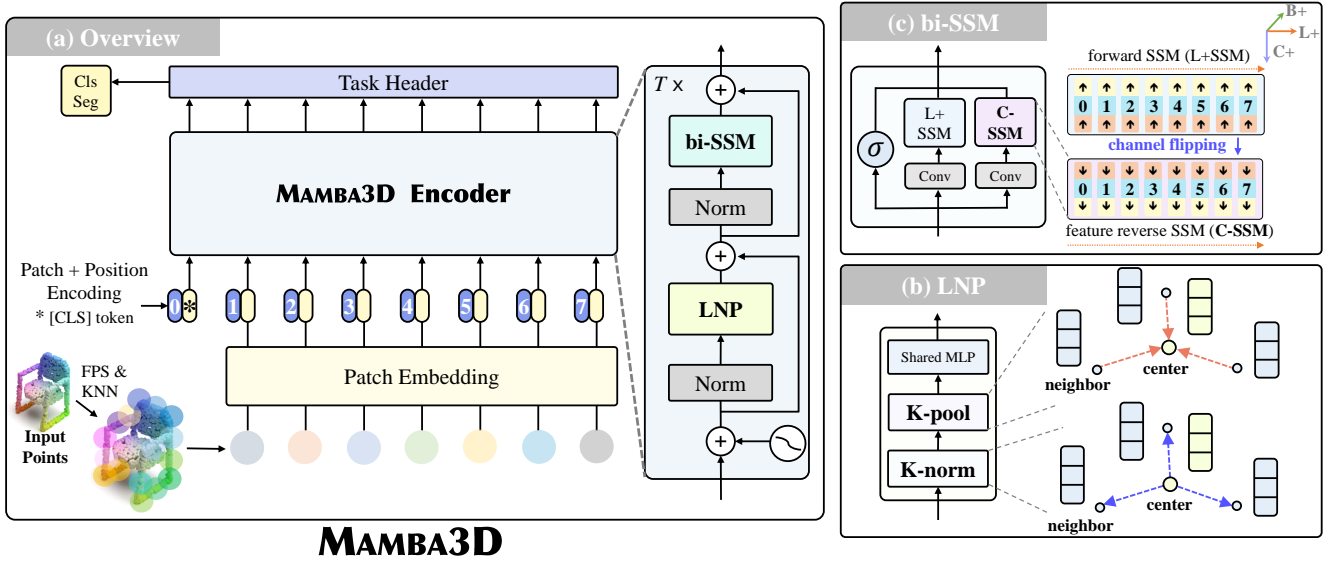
(a) Overview

Cls
Seg

Task Header

MAMBA3D Encoder

Patch + Position Encoding
* [CLS] token

0 * 1 2 3 4 5 6 7

Patch Embedding

FPS & KNN

Input Points

$T$ x

bi-SSM

Norm

LNP

Norm

MAMBA3D

(c) bi-SSM

B+
L+
C+

forward SSM (L+SSM)

$\sigma$

L+ SSM

C- SSM

Conv

Conv

0 1 2 3 4 5 6 7

channel flipping

0 1 2 3 4 5 6 7

feature reverse SSM (C-SSM)

(b) LNP

Shared MLP

K-pool

K-norm

neighbor

center

neighbor

center